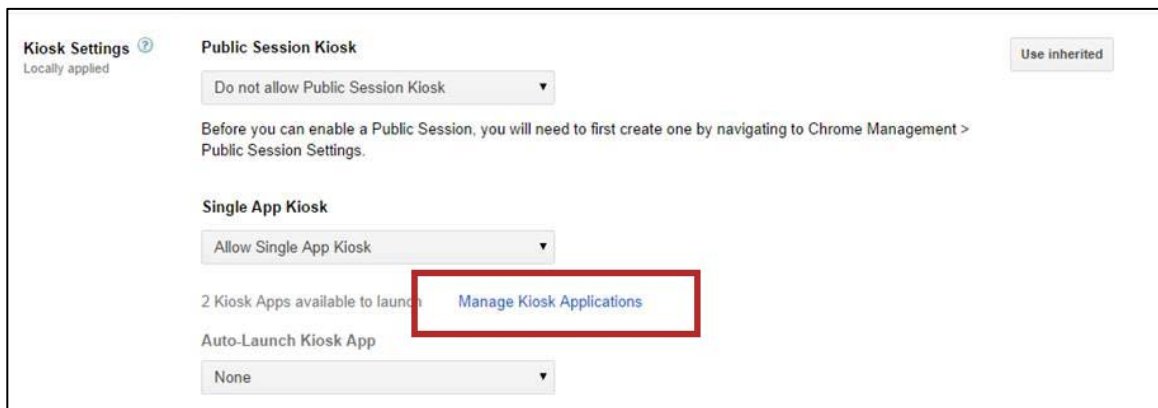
Kiosk Settings
Locally applied

Public Session Kiosk

Use inherited

Do not allow Public Session Kiosk

Before you can enable a Public Session, you will need to first create one by navigating to Chrome Management > Public Session Settings.

Single App Kiosk

Allow Single App Kiosk

2 Kiosk Apps available to launch

Manage Kiosk Applications

Auto-Launch Kiosk App

None